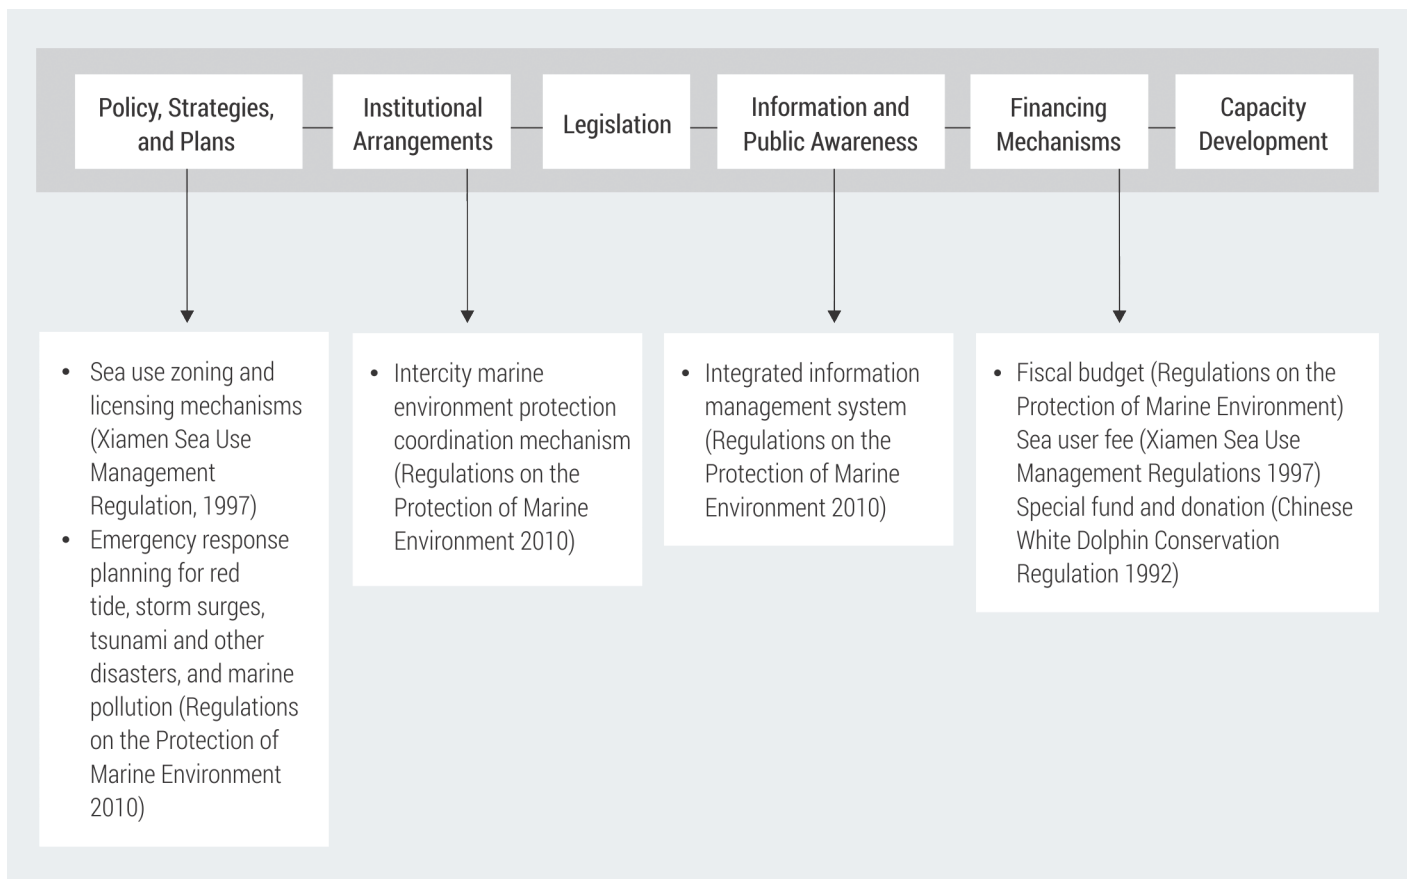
Policy, Strategies, and Plans

Institutional Arrangements

Legislation

Information and Public Awareness

Financing Mechanisms

Capacity Development

• Sea use zoning and licensing mechanisms (Xiamen Sea Use Management Regulation, 1997)
• Emergency response planning for red tide, storm surges, tsunami and other disasters, and marine pollution (Regulations on the Protection of Marine Environment 2010)

• Intercity marine environment protection coordination mechanism (Regulations on the Protection of Marine Environment 2010)

• Integrated information management system (Regulations on the Protection of Marine Environment 2010)

• Fiscal budget (Regulations on the Protection of Marine Environment) Sea user fee (Xiamen Sea Use Management Regulations 1997) Special fund and donation (Chinese White Dolphin Conservation Regulation 1992)